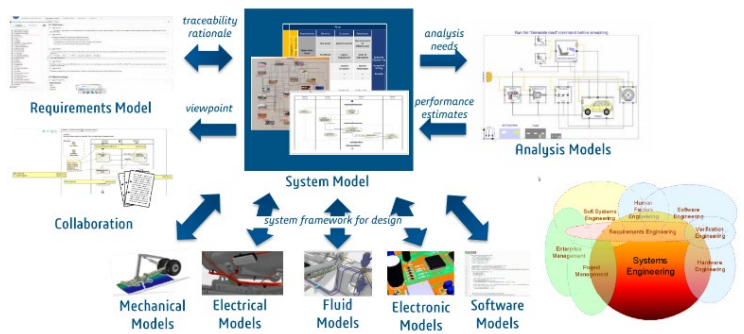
traceability rationale

analysis needs

Requirements Model

viewpoint

performance estimates

Analysis Models

System Model

Collaboration

system framework for design

Mechanical Models

Electrical Models

Fluid Models

Electronic Models

Software Models

Human Factors Engineering

Soft Systems Engineering

Software Engineering

Requirements Engineering

Verification Engineering

Enterprise Management

Project Management

Systems Engineering

Hardware Engineering